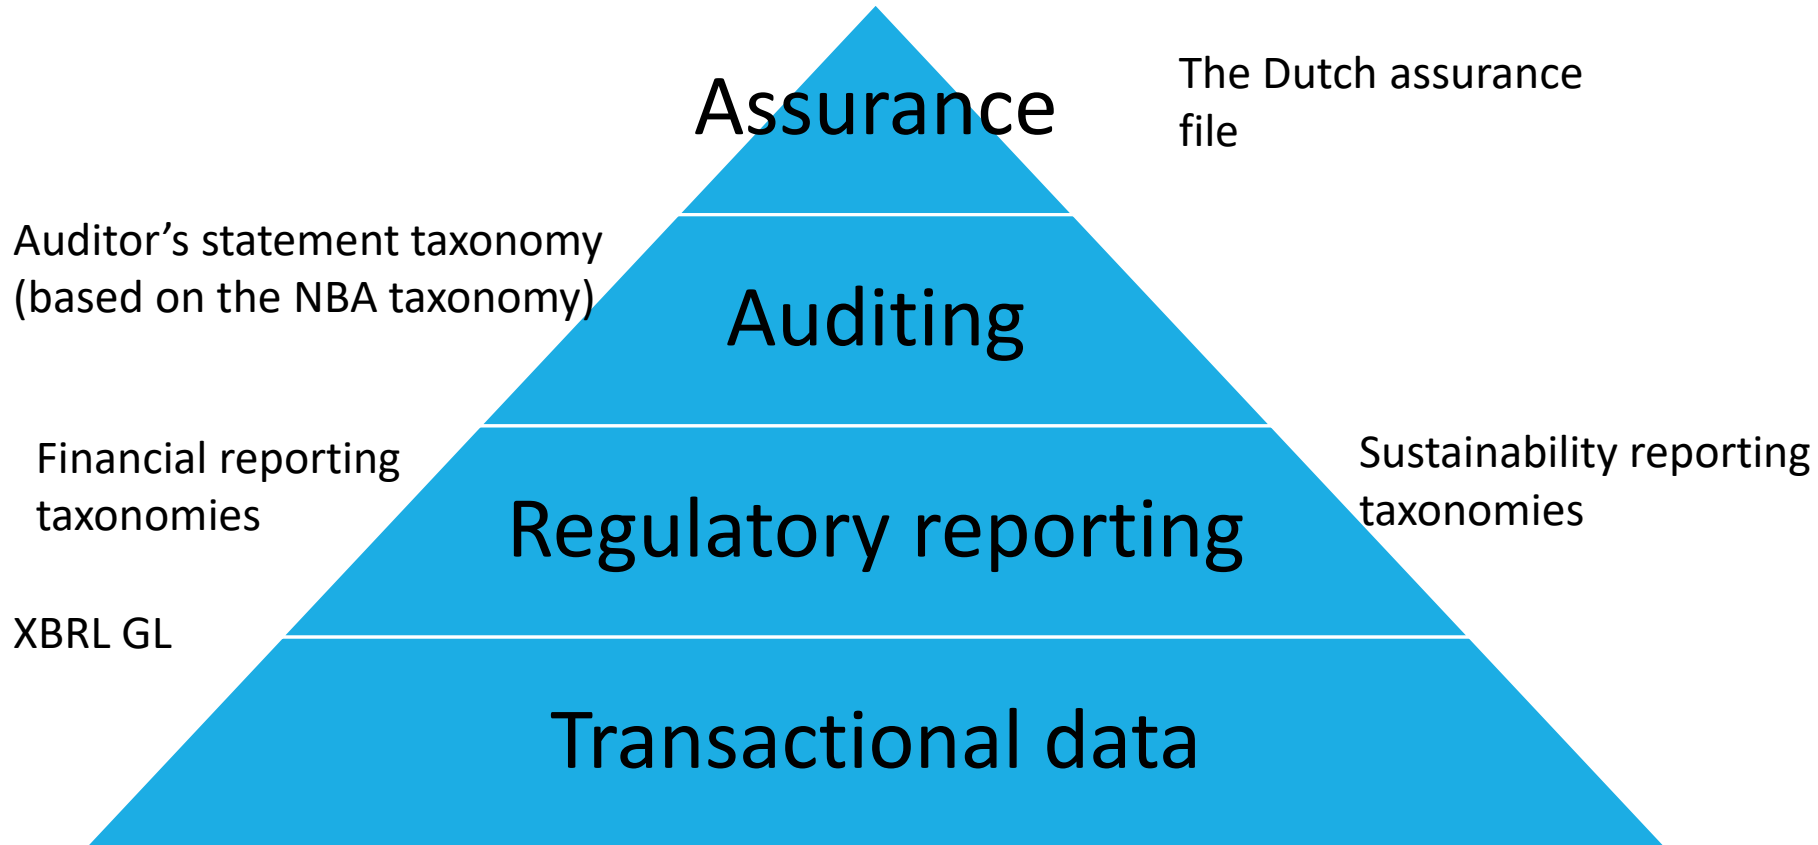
Assurance

The Dutch assurance file

Auditor's statement taxonomy (based on the NBA taxonomy)

Auditing

Financial reporting taxonomies

Regulatory reporting

Sustainability reporting taxonomies

XBRL GL

Transactional data